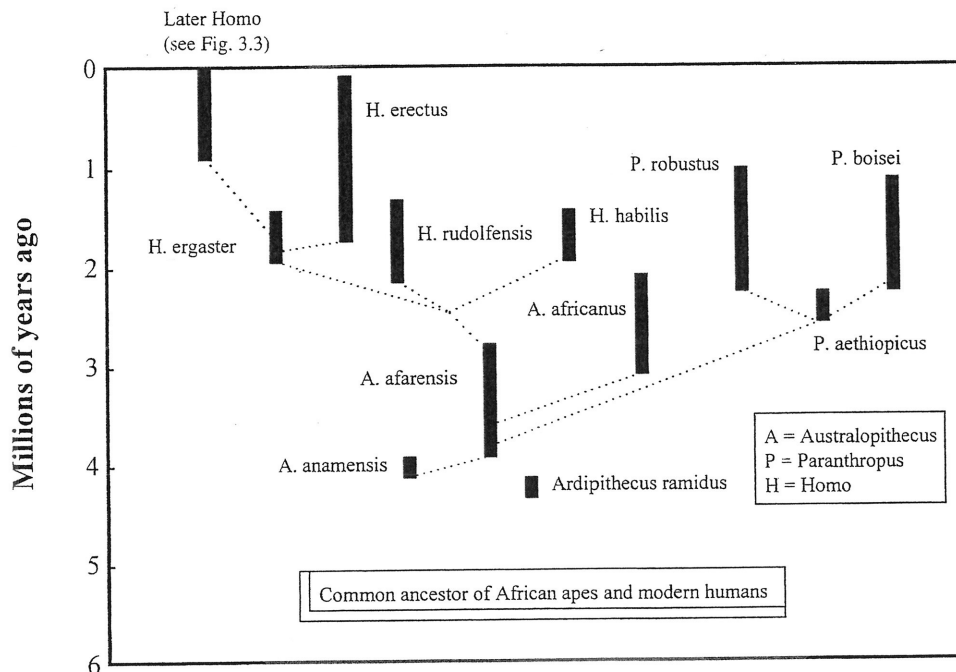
Later Homo
(see Fig. 3.3)

Millions of years ago

0
1
2
3
4
5
6

H. erectus
H. ergaster
H. rudolfensis
H. habilis
P. robustus
P. boisei
A. africanus
P. aethiopicus
A. afarensis
A. anamensis
Ardipithecus ramidus

A = Australopithecus
P = Paranthropus
H = Homo

Common ancestor of African apes and modern humans